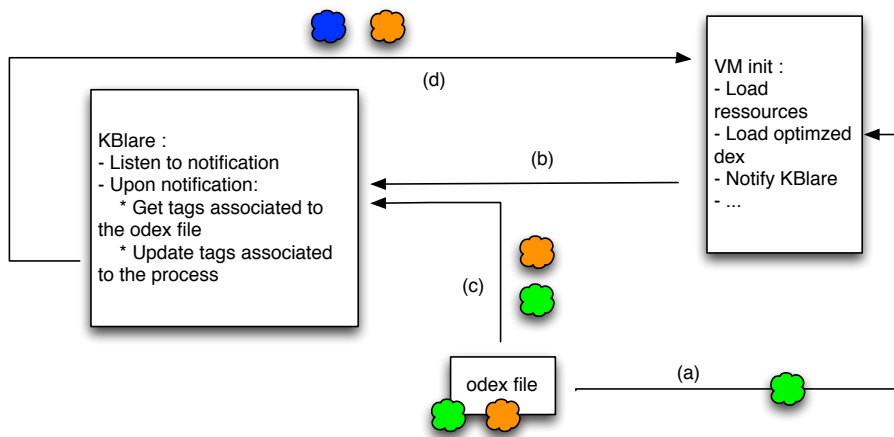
(d)

VM init :
- Load ressources
- Load optimzed dex
- Notify KBlare
- ...

KBlare :
- Listen to notification
- Upon notification:
* Get tags associated to the odex file
* Update tags associated to the process

(b)

(c)

odex file

(a)